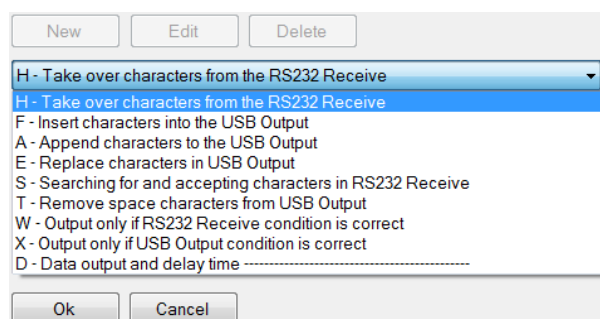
New Edit Delete

H - Take over characters from the RS232 Receive

H - Take over characters from the RS232 Receive
F - Insert characters into the USB Output
A - Append characters to the USB Output
E - Replace characters in USB Output
S - Searching for and accepting characters in RS232 Receive
T - Remove space characters from USB Output
W - Output only if RS232 Receive condition is correct
X - Output only if USB Output condition is correct
D - Data output and delay time ----------------------------------------------

Ok Cancel